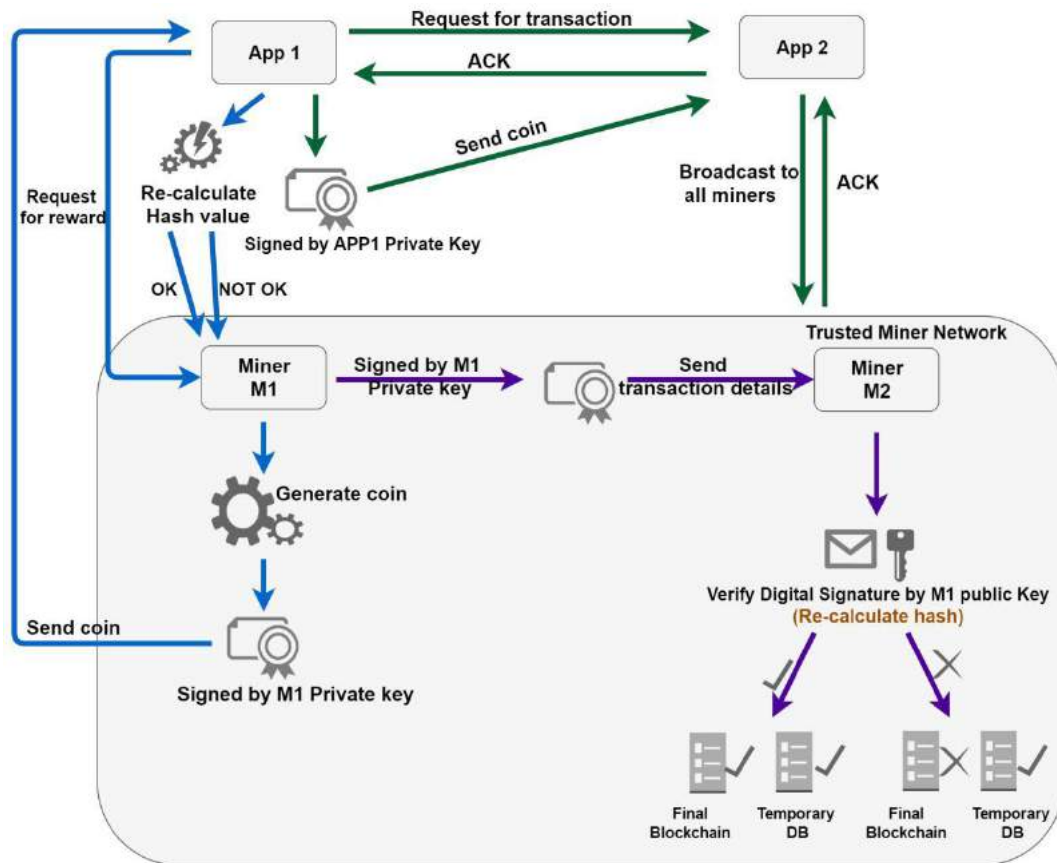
App 1

Request for transaction

App 2

ACK

Re-calculate Hash value

Send coin

Signed by APP1 Private Key

Broadcast to all miners

ACK

Request for reward

OK

NOT OK

Trusted Miner Network

Miner M1

Signed by M1 Private key

Send transaction details

Miner M2

Generate coin

Verify Digital Signature by M1 public Key

(Re-calculate hash)

Send coin

Signed by M1 Private key

Final Blockchain

Temporary DB

Final Blockchain

Temporary DB